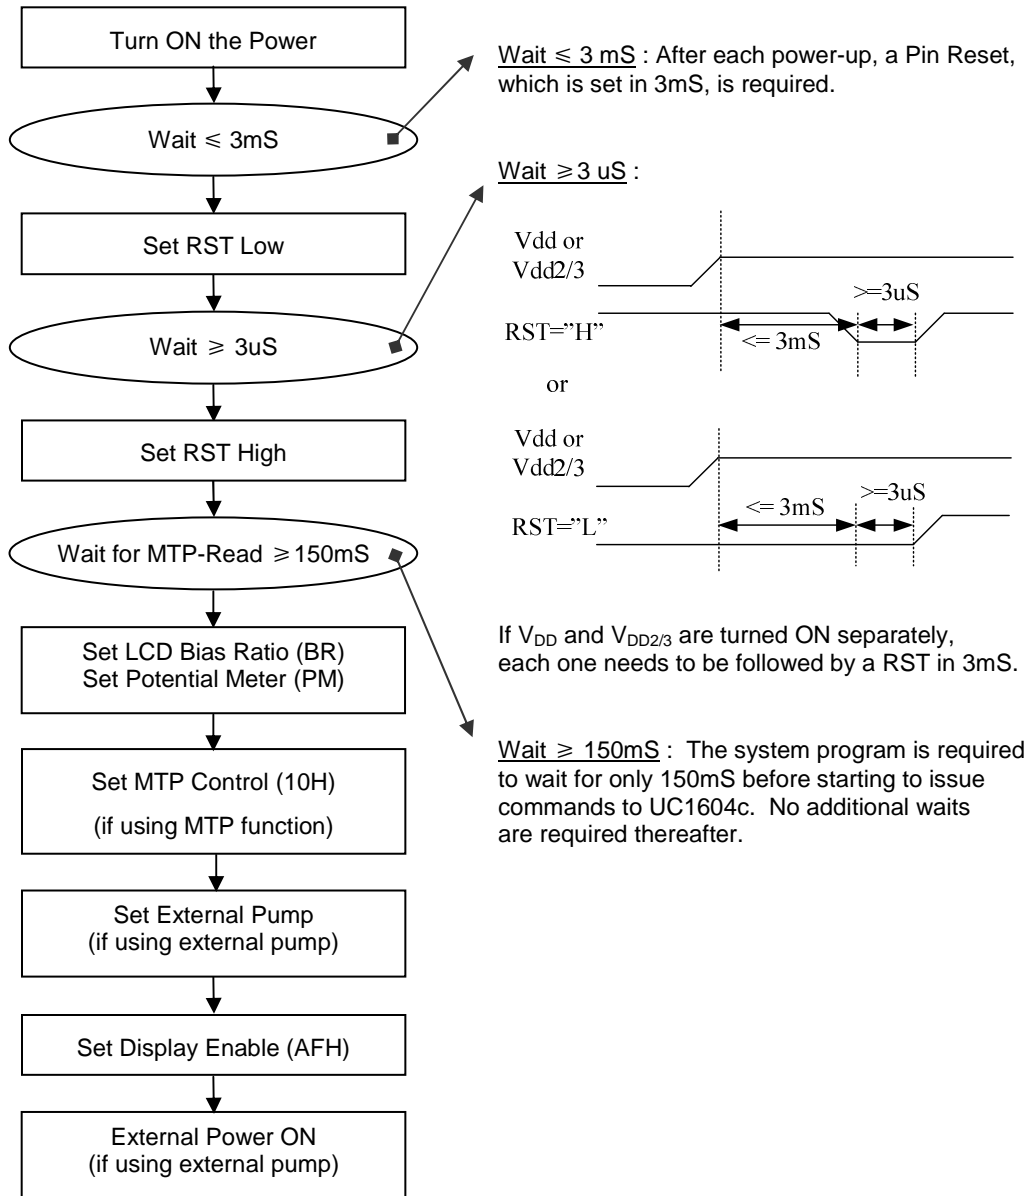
Turn ON the Power

Wait ≤ 3mS

Set RST Low

Wait ≥ 3uS

Set RST High

Wait for MTP-Read ≥150mS

Set LCD Bias Ratio (BR)
Set Potential Meter (PM)

Set MTP Control (10H)
(if using MTP function)

Set External Pump
(if using external pump)

Set Display Enable (AFH)

External Power ON
(if using external pump)

Wait ≤ 3 mS : After each power-up, a Pin Reset, which is set in 3mS, is required.

Wait ≥3 uS :

Vdd or
Vdd2/3

RST="H"

>=3uS

<= 3mS

or

Vdd or
Vdd2/3

RST="L"

<= 3mS

>=3uS

If $V_{DD}$ and $V_{DD2/3}$ are turned ON separately, each one needs to be followed by a RST in 3mS.

Wait ≥ 150mS : The system program is required to wait for only 150mS before starting to issue commands to UC1604c. No additional waits are required thereafter.